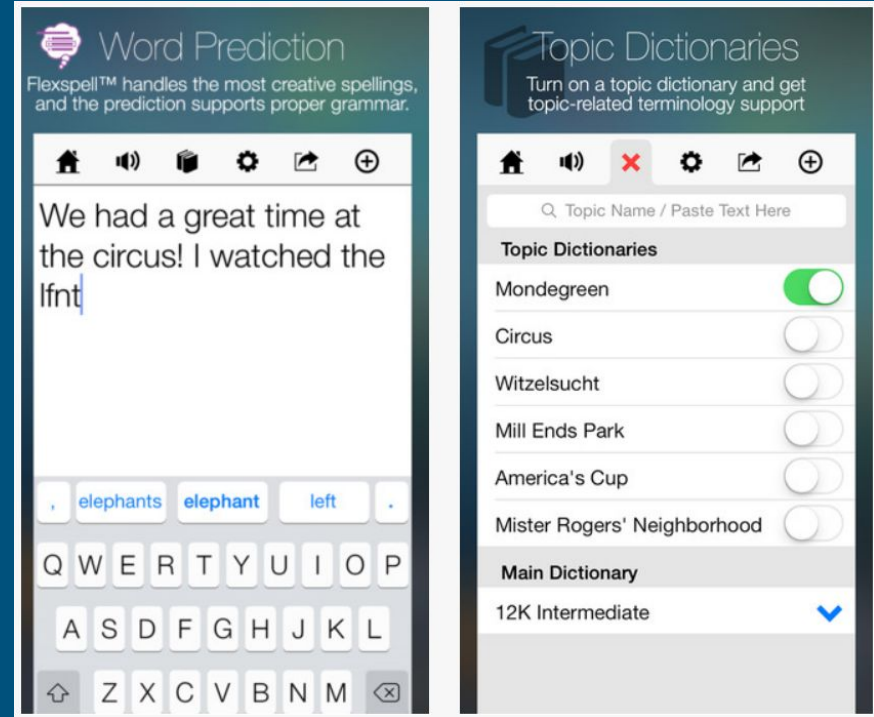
Word Prediction

Flexspell™ handles the most creative spellings, and the prediction supports proper grammar.

We had a great time at the circus! I watched the lfnt

, elephants elephant left .

Q W E R T Y U I O P

A S D F G H J K L

Z X C V B N M

Topic Dictionaries

Turn on a topic dictionary and get topic-related terminology support

Topic Name / Paste Text Here

Topic Dictionaries

Mondegreen

Circus

Witzelsucht

Mill Ends Park

America's Cup

Mister Rogers' Neighborhood

Main Dictionary

12K Intermediate